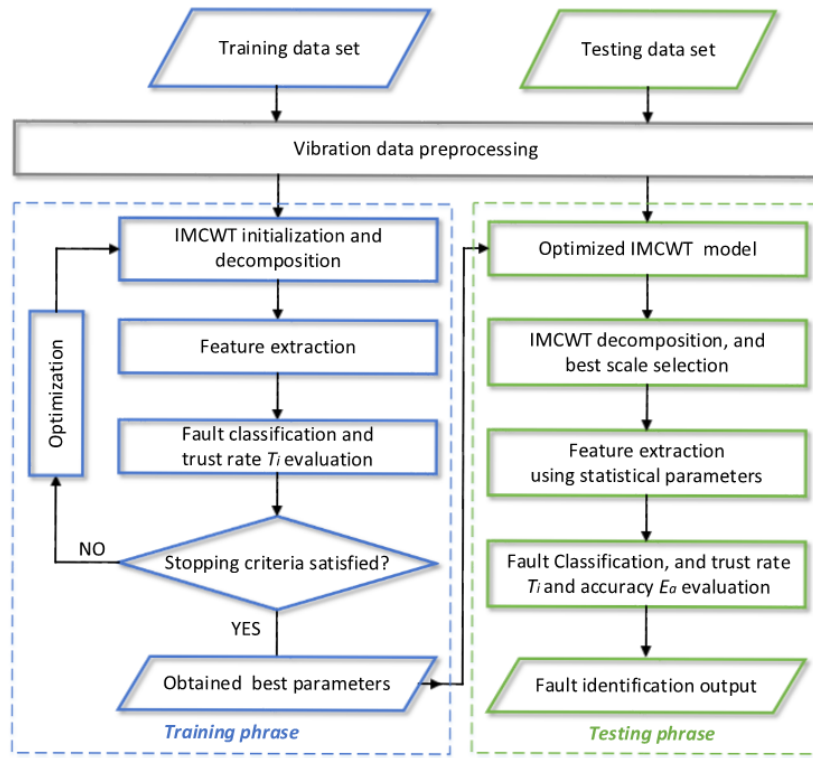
Training data set

Testing data set

Vibration data preprocessing

IMCWT initialization and decomposition

Optimization

Feature extraction

Fault classification and trust rate $T_i$ evaluation

NO

Stopping criteria satisfied?

YES

Obtained best parameters

Training phrase

Optimized IMCWT model

IMCWT decomposition, and best scale selection

Feature extraction using statistical parameters

Fault Classification, and trust rate $T_i$ and accuracy $E_a$ evaluation

Fault identification output

Testing phrase